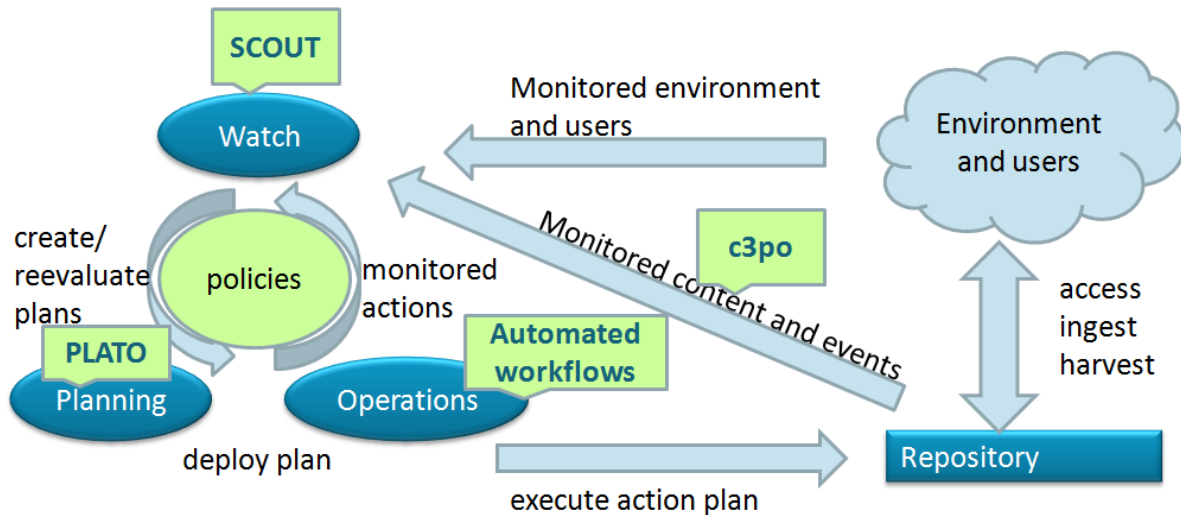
SCOUT

Watch

Monitored environment and users

Environment and users

create/ reevaluate plans

policies

monitored actions

Monitored content and events

c3po

access ingest harvest

PLATO

Planning

Operations

Automated workflows

deploy plan

Repository

execute action plan